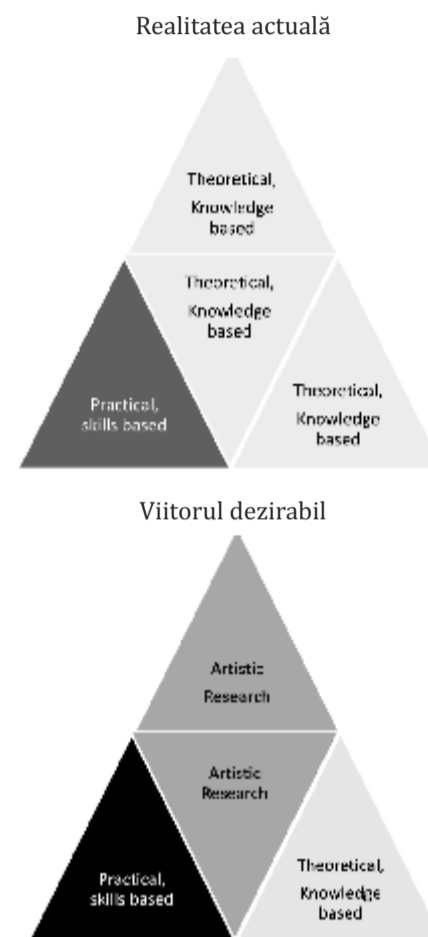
Realitatea actuală

Theoretical, Knowledge based

Theoretical, Knowledge based

Practical, skills based

Theoretical, Knowledge based

Viitorul dezirabil

Artistic Research

Artistic Research

Practical, skills based

Theoretical, Knowledge based